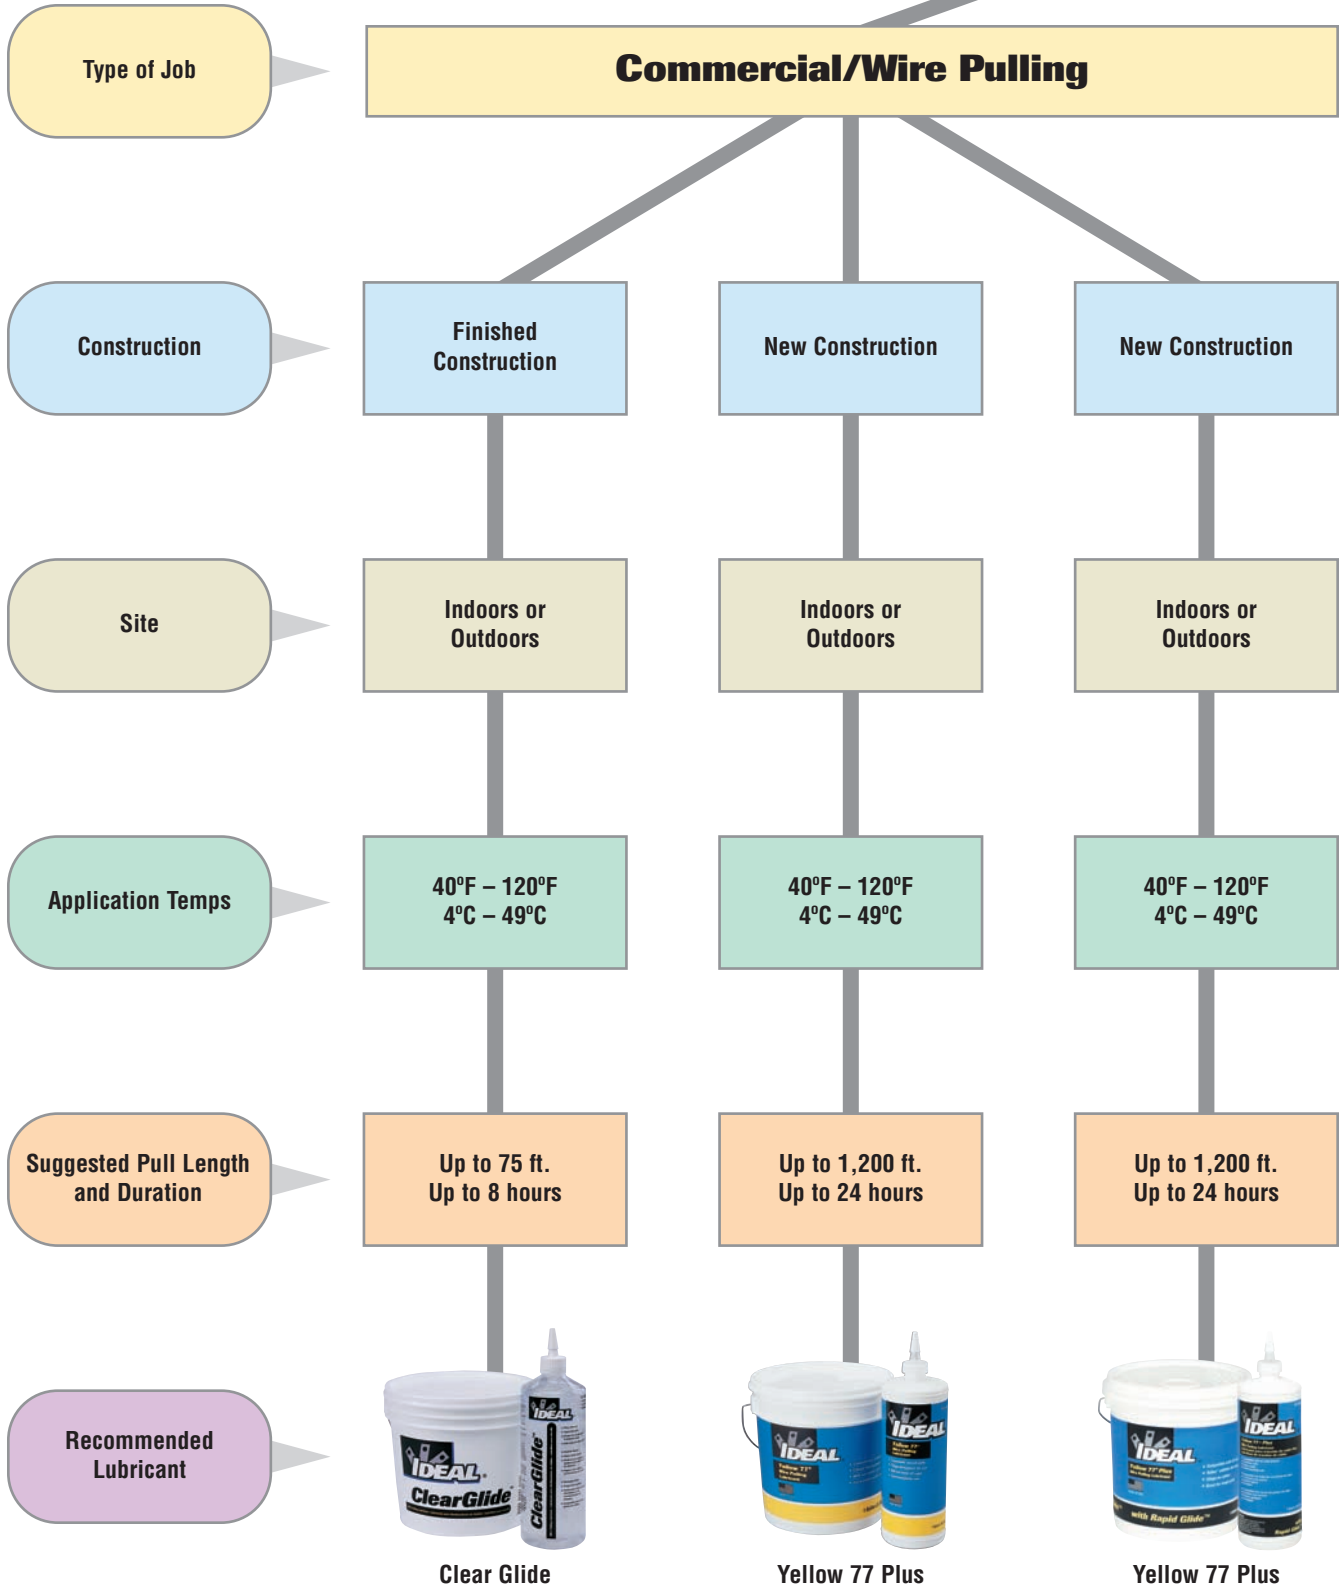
Type of Job

Commercial/Wire Pulling

Construction

Finished Construction

New Construction

New Construction

Site

Indoors or Outdoors

Indoors or Outdoors

Indoors or Outdoors

Application Temps

40°F – 120°F
4°C – 49°C

40°F – 120°F
4°C – 49°C

40°F – 120°F
4°C – 49°C

Suggested Pull Length and Duration

Up to 75 ft.
Up to 8 hours

Up to 1,200 ft.
Up to 24 hours

Up to 1,200 ft.
Up to 24 hours

Recommended Lubricant

IDEAL ClearGlide

IDEAL ClearGlide

IDEAL Yellow 77

IDEAL Yellow 77

IDEAL Yellow 77 Plus with Rapid Glide

IDEAL Yellow 77 Plus

Clear Glide

Yellow 77 Plus

Yellow 77 Plus